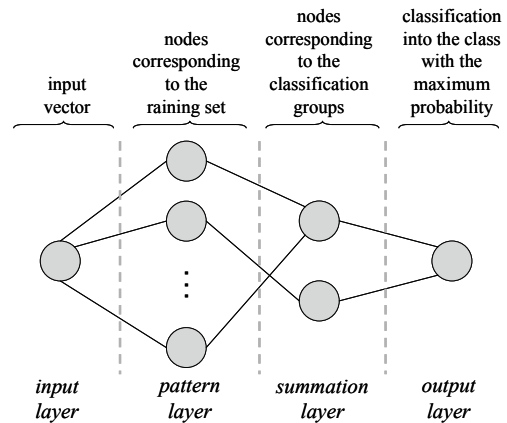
input vector

nodes corresponding to the raining set

nodes corresponding to the classification groups

classification into the class with the maximum probability

⋮

input layer

pattern layer

summation layer

output layer